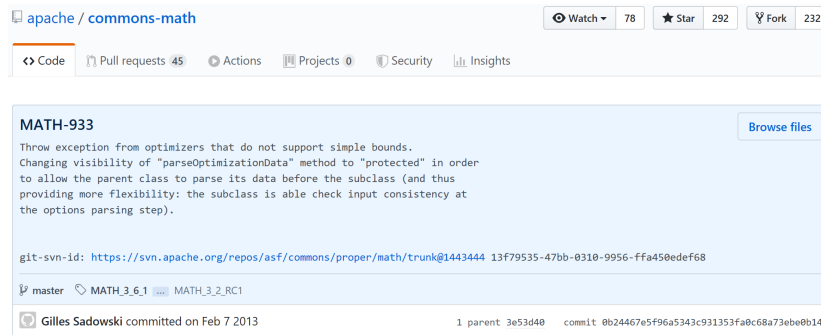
apache / commons-math

Watch ▾ 78 Star 292 Fork 232

<> Code Pull requests 45 Actions Projects 0 Security Insights

MATH-933

Browse files

Throw exception from optimizers that do not support simple bounds.
Changing visibility of "parseOptimizationData" method to "protected" in order to allow the parent class to parse its data before the subclass (and thus providing more flexibility: the subclass is able check input consistency at the options parsing step).

git-svn-id: https://svn.apache.org/repos/asf/commons/proper/math/trunk@1443444 13f79535-47bb-0310-9956-ffa450edef68

master MATH_3_6_1 ... MATH_3_2_RC1

Gilles Sadowski committed on Feb 7 2013

1 parent 3e53d40 commit 0b24467e5f96a5343c931353fa0c68a73ebe0b1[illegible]